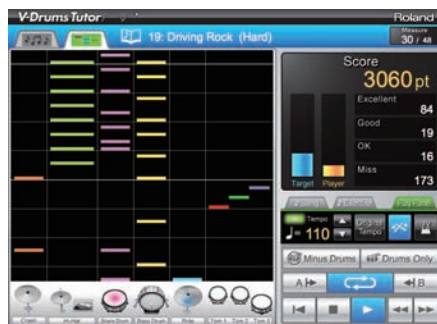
V-Drums Tutor
Roland
Measure
30 / 48
19: Driving Rock (Hard)
Score
3060 pt
Excellent
84
Good
19
OK
16
Miss
173
Target
Player
Tempo
♩= 110
Original Tempo
Minus Drums
Drums Only
A
B
Crash
HiHat
Snare Drum
Bass Drum
Ride
Tom 1
Tom 2
Tom 3